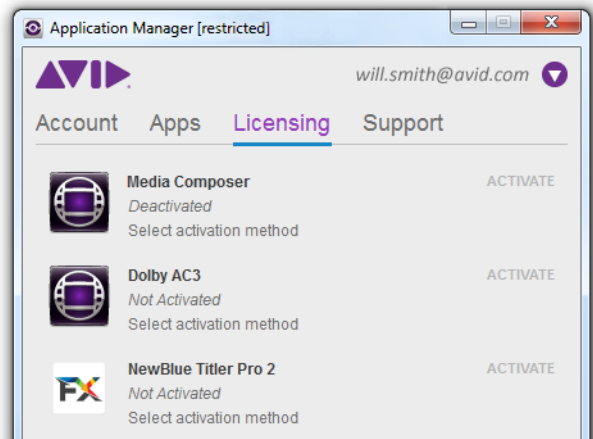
Application Manager [restricted]

AVID

will.smith@avid.com

Account Apps Licensing Support

Media Composer
Deactivated
Select activation method

ACTIVATE

Dolby AC3
Not Activated
Select activation method

ACTIVATE

FX

NewBlue Titler Pro 2
Not Activated
Select activation method

ACTIVATE